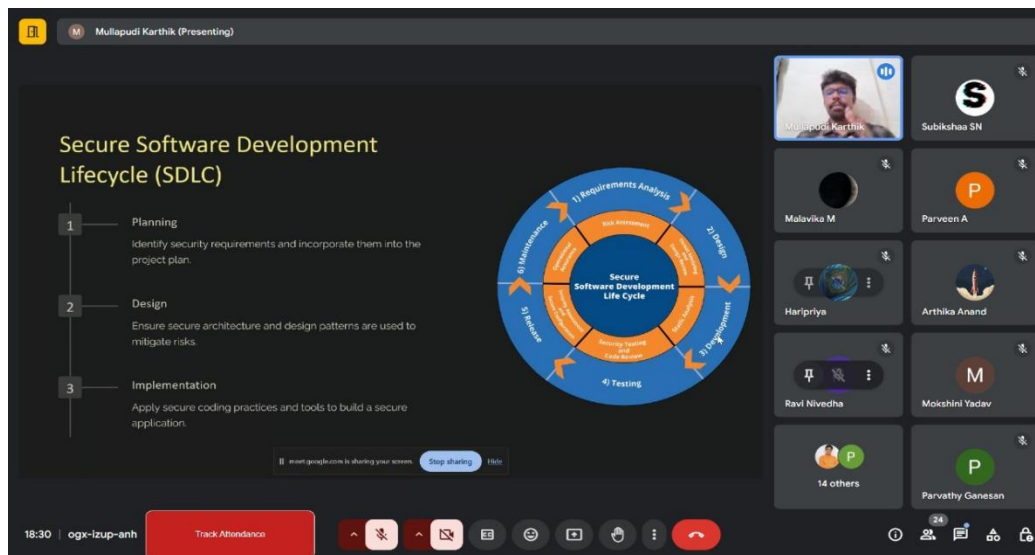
M Mullapudi Karthik (Presenting)

Secure Software Development Lifecycle (SDLC)

1 Planning
Identify security requirements and incorporate them into the project plan.

2 Design
Ensure secure architecture and design patterns are used to mitigate risks.

3 Implementation
Apply secure coding practices and tools to build a secure application.

1) Requirements Analysis
2) Design
3) Development
4) Testing
5) Release
6) Maintenance
Risk Assessment
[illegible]
Static Analysis
Security Testing and Code Review
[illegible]
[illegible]
Secure Software Development Life Cycle

meet.google.com is sharing your screen. Stop sharing Hide

Mullapudi Karthik
S
Subikshaa SN
Malavika M
P
Parveen A
Haripriya
Arthika Anand
Ravi Nivedha
M
Mokshini Yadav
P
14 others
P
Parvathy Ganesan

18:30 | ogx-izup-anh
Track Attendance
24